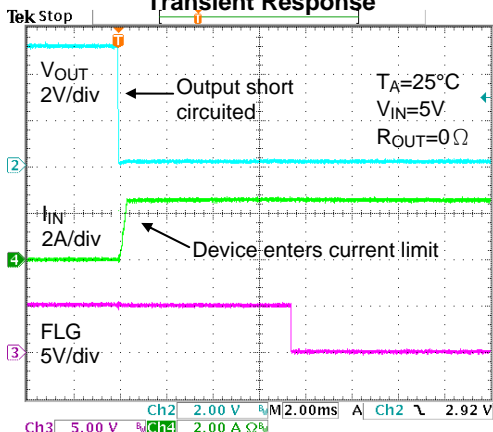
Tek Stop

Transient Response

T

$V_{OUT}$
2V/div

Output short circuited

$T_A$=25°C
$V_{IN}$=5V
$R_{OUT}$=0Ω

2

$I_{IN}$
2A/div

Device enters current limit

4

FLG
5V/div

3

Ch2 2.00 V M 2.00ms A Ch2 ↘ 2.92 V
Ch3 5.00 V Ch4 2.00 A Ω